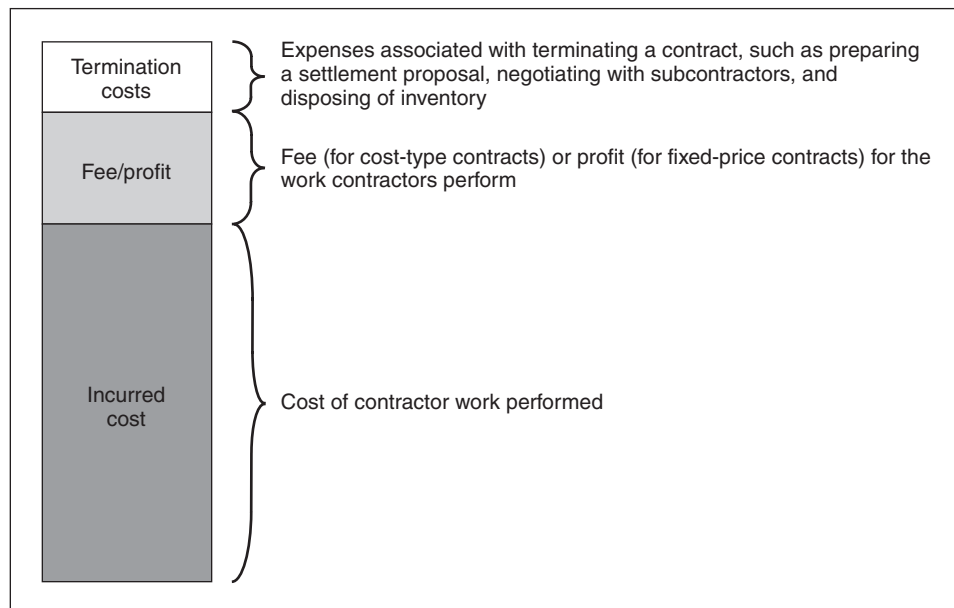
Termination costs

Expenses associated with terminating a contract, such as preparing a settlement proposal, negotiating with subcontractors, and disposing of inventory

Fee/profit

Fee (for cost-type contracts) or profit (for fixed-price contracts) for the work contractors perform

Incurred cost

Cost of contractor work performed